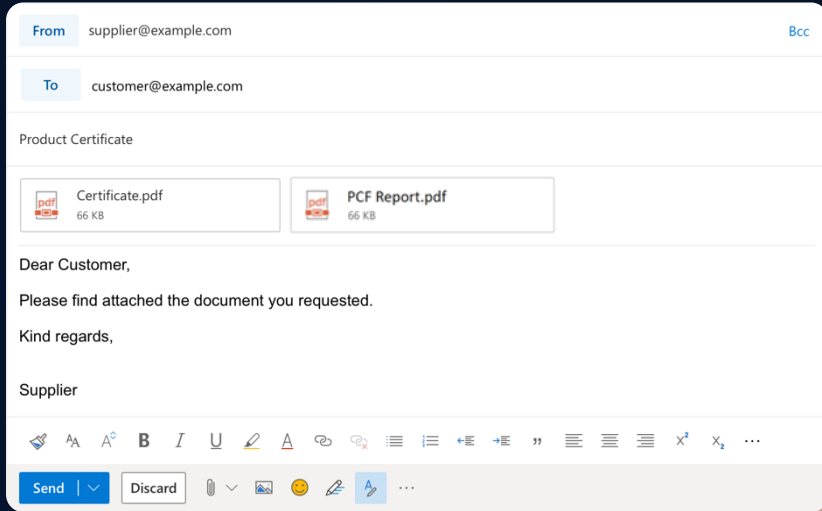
From supplier@example.com

Bcc

To customer@example.com

Product Certificate

pdf Certificate.pdf
66 KB

pdf PCF Report.pdf
66 KB

Dear Customer,

Please find attached the document you requested.

Kind regards,

Supplier

B I U

$x^2$ $x_2$ ···

Send Discard ···